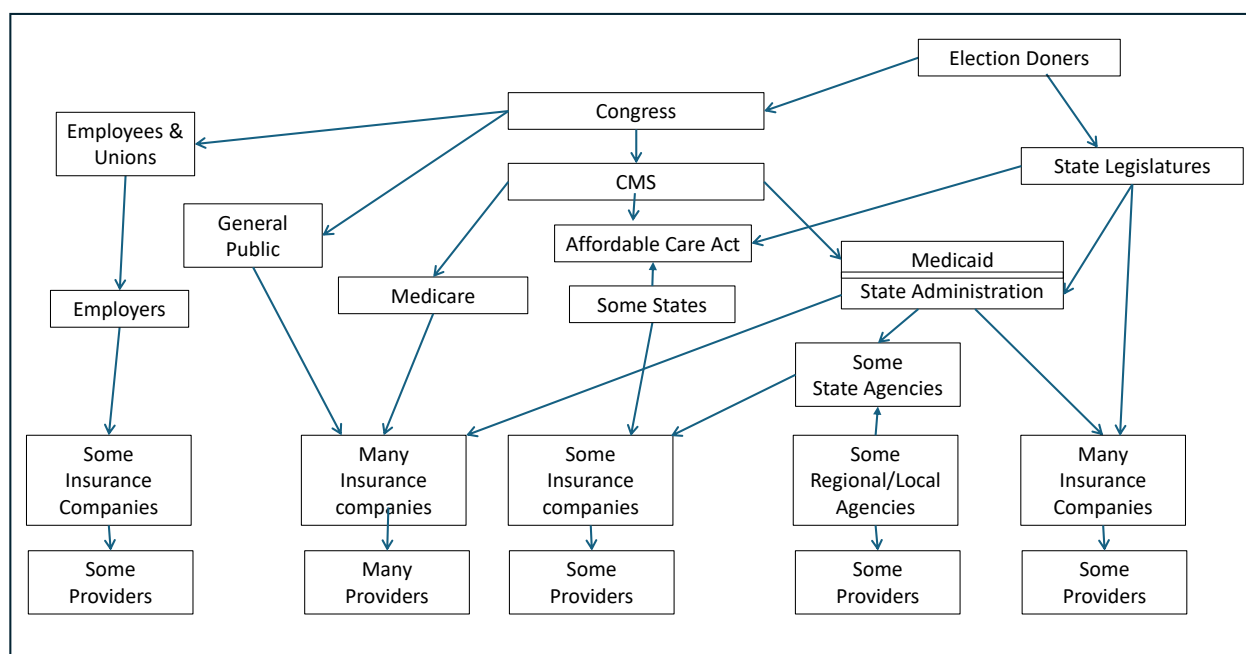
Election Doners

Congress

Employees & Unions

State Legislatures

CMS

General Public

Affordable Care Act

Medicaid

State Administration

Medicare

Some States

Employers

Some State Agencies

Some Insurance Companies

Many Insurance companies

Some Insurance companies

Some Regional/Local Agencies

Many Insurance Companies

Some Providers

Many Providers

Some Providers

Some Providers

Some Providers